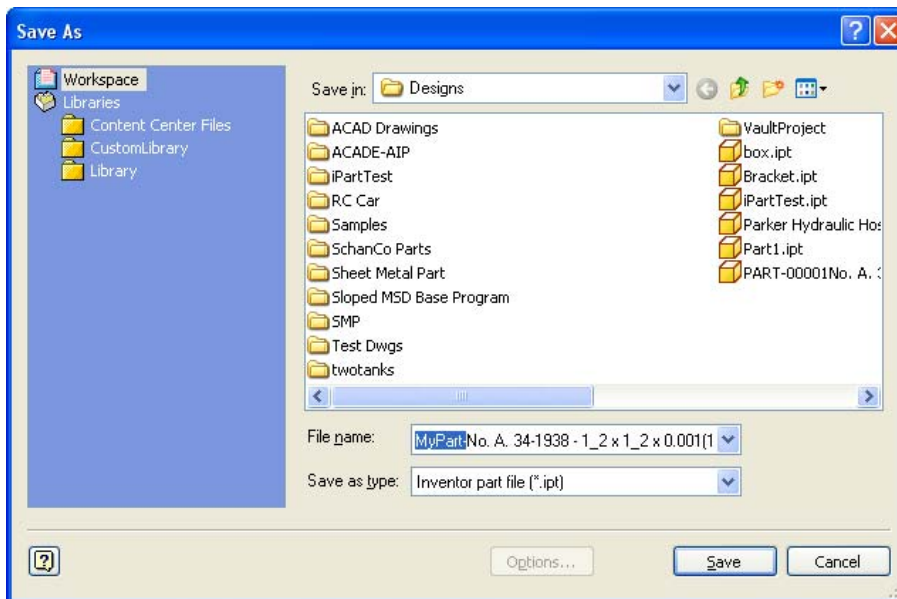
Save As

Workspace
Libraries
Content Center Files
CustomLibrary
Library

Save in: Designs

ACAD Drawings
ACADE-AIP
iPartTest
RC Car
Samples
SchanCo Parts
Sheet Metal Part
Sloped MSD Base Program
SMP
Test Dwgs
twotanks

VaultProject
box.ipt
Bracket.ipt
iPartTest.ipt
Parker Hydraulic Hos
Part1.ipt
PART-00001No. A. 3

File name: MyPartNo. A. 34-1938 - 1_2 x 1_2 x 0.001(1

Save as type: Inventor part file (*.ipt)

Options...

Save

Cancel